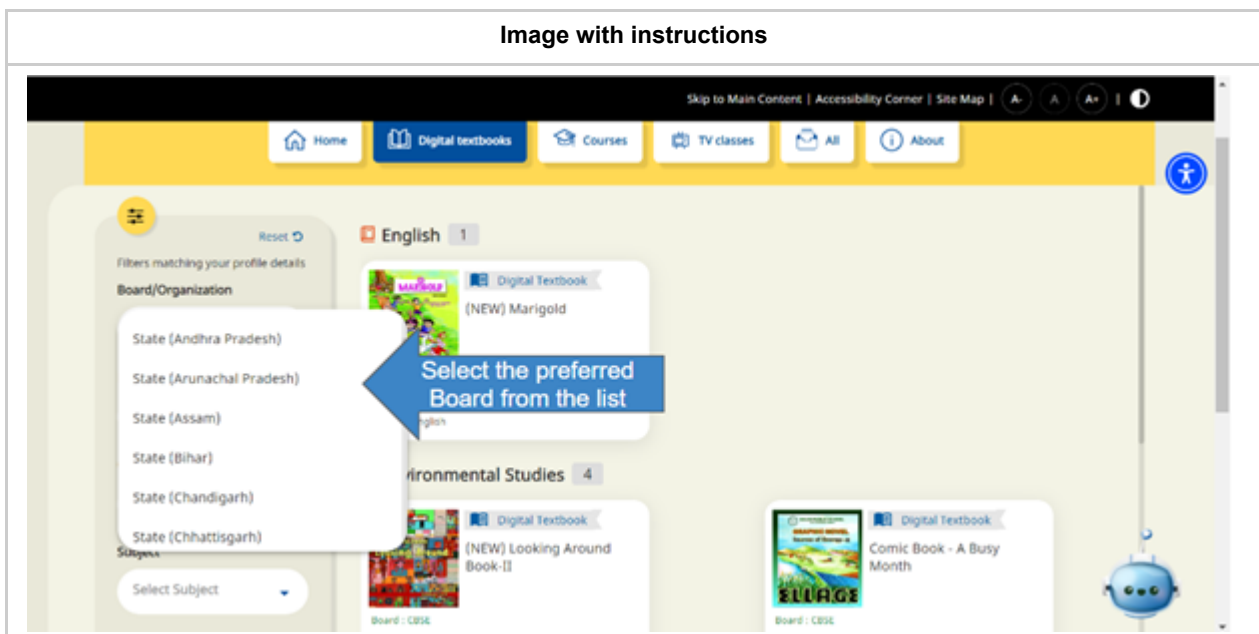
Image with instructions

Skip to Main Content | Accessibility Corner | Site Map | A- A A+ |

Home | Digital textbooks | Courses | TV classes | All | About

Reset

Filters matching your profile details

Board/Organization

State (Andhra Pradesh)

State (Arunachal Pradesh)

State (Assam)

State (Bihar)

State (Chandigarh)

State (Chhattisgarh)

Subject

Select Subject

English 1

Digital Textbook

(NEW) Marigold

Select the preferred Board from the list

nglish

vironmental Studies 4

Digital Textbook

(NEW) Looking Around Book-II

Board : CBSE

Digital Textbook

Comic Book - A Busy Month

Board : CBSE